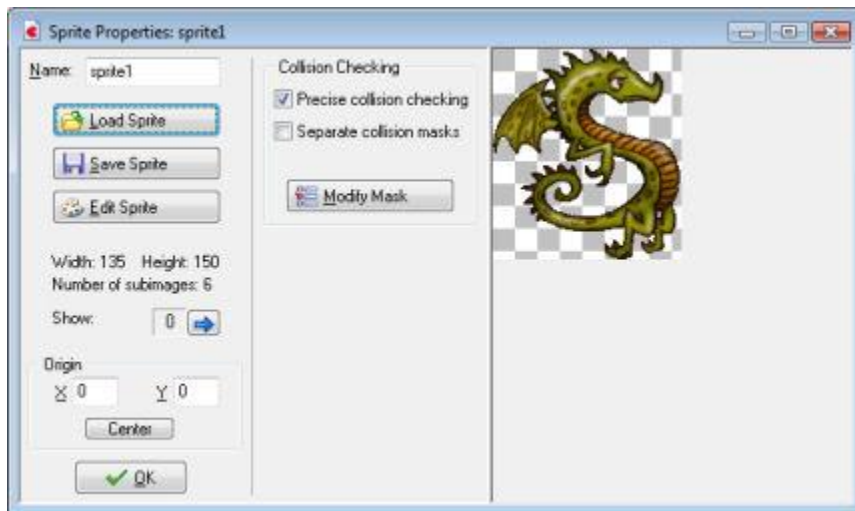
Sprite Properties: sprite1

Name: sprite1

Load Sprite

Save Sprite

Edit Sprite

Width: 135 Height: 150
Number of subimages: 6

Show: 0

Origin
X 0 Y 0

Center

OK

Collision Checking

Precise collision checking

Separate collision masks

Modify Mask